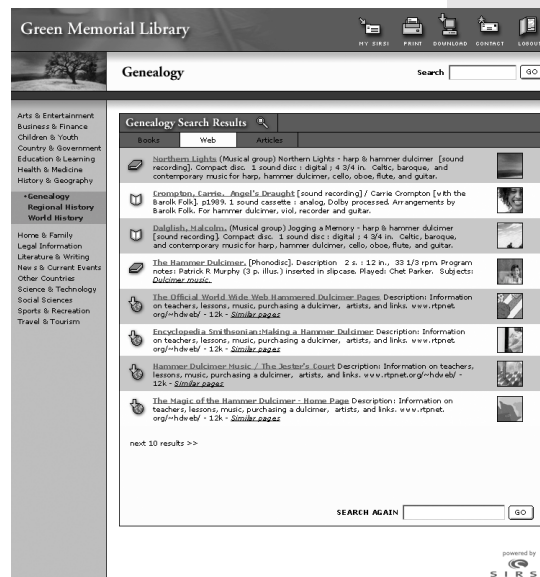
Green Memorial Library

MY SIRS! PRINT DOWNLOAD CONTACT LOGOUT

Genealogy

Search GO

Arts & Entertainment
Business & Finance
Children & Youth
Country & Government
Education & Learning
Health & Medicine
History & Geography
•Genealogy
Regional History
World History
Home & Family
Legal Information
Literature & Writing
News & Current Events
Other Countries
Science & Technology
Social Sciences
Sports & Recreation
Travel & Tourism

Genealogy Search Results

Books Web Articles

Northern Lights (Musical group) Northern Lights - harp & hammer dulcimer [sound recording]. Compact disc. 1 sound disc : digital ; 4 3/4 in. Celtic, baroque, and contemporary music for harp, hammer dulcimer, cello, oboe, flute, and guitar.

Crompton, Carrie. Angel's Draught [sound recording] / Carrie Crompton [with the Barolk Folk]. p1989. 1 sound cassette : analog, Dolby processed. Arrangements by Barolk Folk. For hammer dulcimer, viol, recorder and guitar.

Dalglish, Malcolm. (Musical group) Jogging a Memory - harp & hammer dulcimer [sound recording]. Compact disc. 1 sound disc : digital ; 4 3/4 in. Celtic, baroque, and contemporary music for harp, hammer dulcimer, cello, oboe, flute, and guitar.

The Hammer Dulcimer. [Phonodisc]. Description 2 s. : 12 in., 33 1/3 rpm Program notes: Patrick R Murphy (3 p. illus.) inserted in slipcase. Played: Chet Parker. Subjects: Dulcimer music.

The Official World Wide Web Hammered Dulcimer Pages Description: Information on teachers, lessons, music, purchasing a dulcimer, artists, and links. www.rtpnet.org/~hdweb/ - 12k - Similar pages

Encyclopedia Smithsonian:Making a Hammer Dulcimer Description: Information on teachers, lessons, music, purchasing a dulcimer, artists, and links. www.rtpnet.org/~hdweb/ - 12k - Similar pages

Hammer Dulcimer Music / The Jester's Court Description: Information on teachers, lessons, music, purchasing a dulcimer, artists, and links. www.rtpnet.org/~hdweb/ - 12k - Similar pages

The Magic of the Hammer Dulcimer - Home Page Description: Information on teachers, lessons, music, purchasing a dulcimer, artists, and links. www.rtpnet.org/~hdweb/ - 12k - Similar pages

next 10 results >>

SEARCH AGAIN GO

powered by SIRS